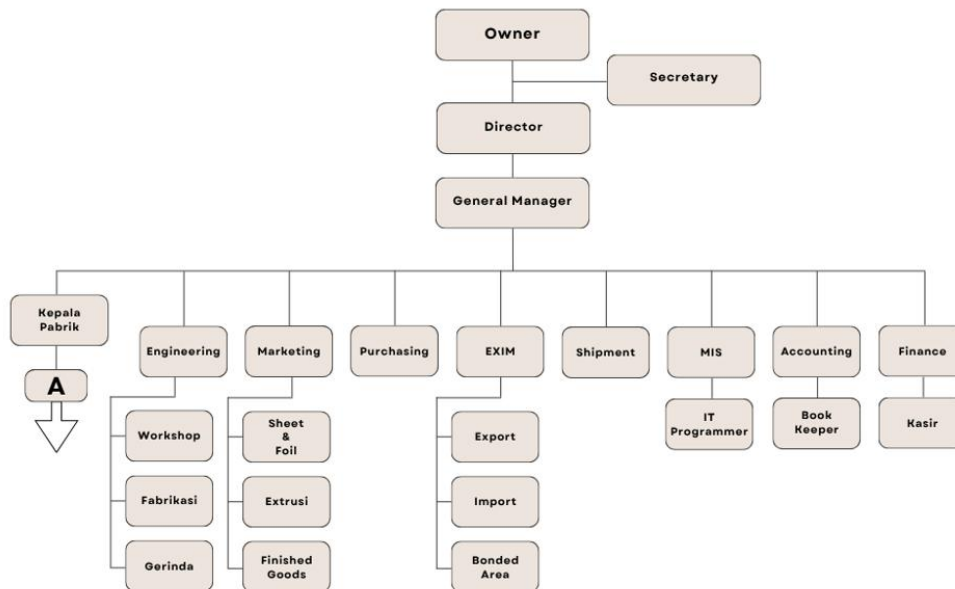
Owner

Secretary

Director

General Manager

Kepala Pabrik

A

Engineering

Workshop

Fabrikasi

Gerinda

Marketing

Sheet & Foil

Extrusi

Finished Goods

Purchasing

EXIM

Export

Import

Bonded Area

Shipment

MIS

IT Programmer

Accounting

Book Keeper

Finance

Kasir